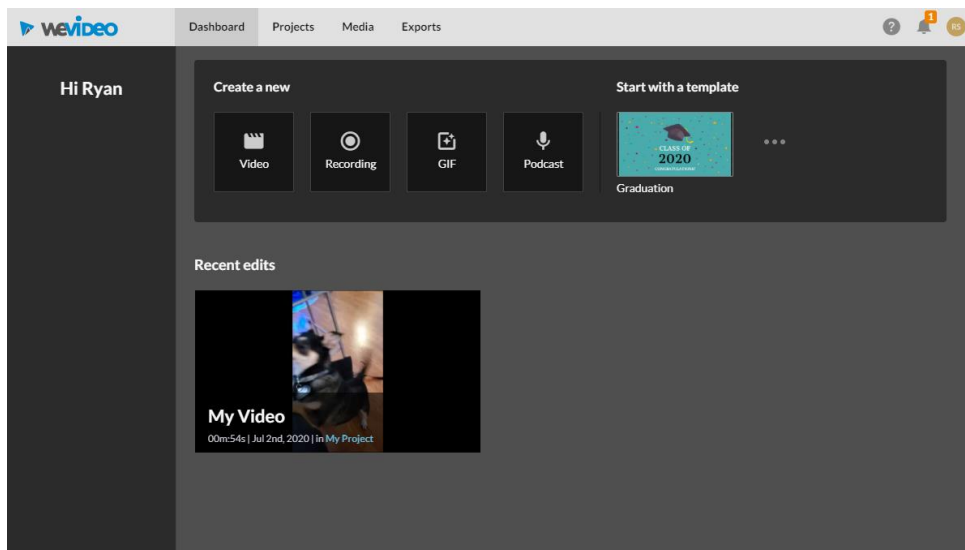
WeVideo

Dashboard Projects Media Exports

? 1 RS

Hi Ryan

Create a new

Video

Recording

GIF

Podcast

Start with a template

CLASS OF 2020 CONGRATULATIONS

Graduation

•••

Recent edits

My Video

00m:54s | Jul 2nd, 2020 | in My Project